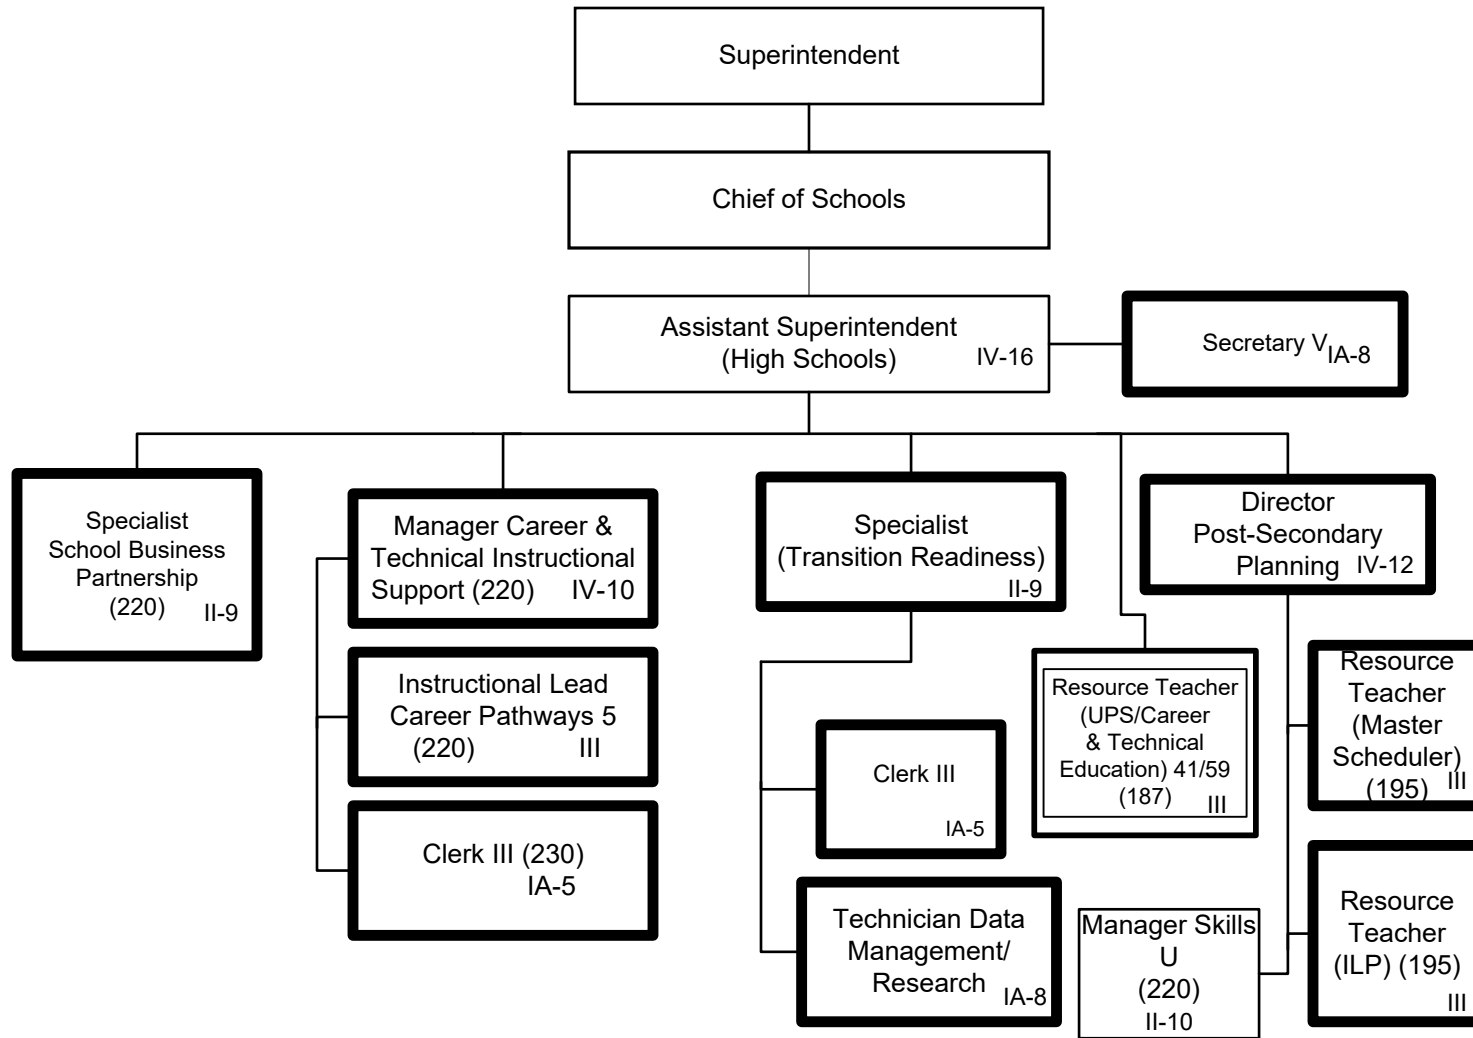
Superintendent

Chief of Schools

Assistant Superintendent (High Schools) IV-16

Secretary V IA-8

Specialist School Business Partnership (220) II-9

Manager Career & Technical Instructional Support (220) IV-10

Instructional Lead Career Pathways 5 (220) III

Clerk III (230) IA-5

Specialist (Transition Readiness) II-9

Clerk III IA-5

Technician Data Management/ Research IA-8

Resource Teacher (UPS/Career & Technical Education) 41/59 (187) III

Manager Skills U (220) II-10

Director Post-Secondary Planning IV-12

Resource Teacher (Master Scheduler) (195) III

Resource Teacher (ILP) (195) III